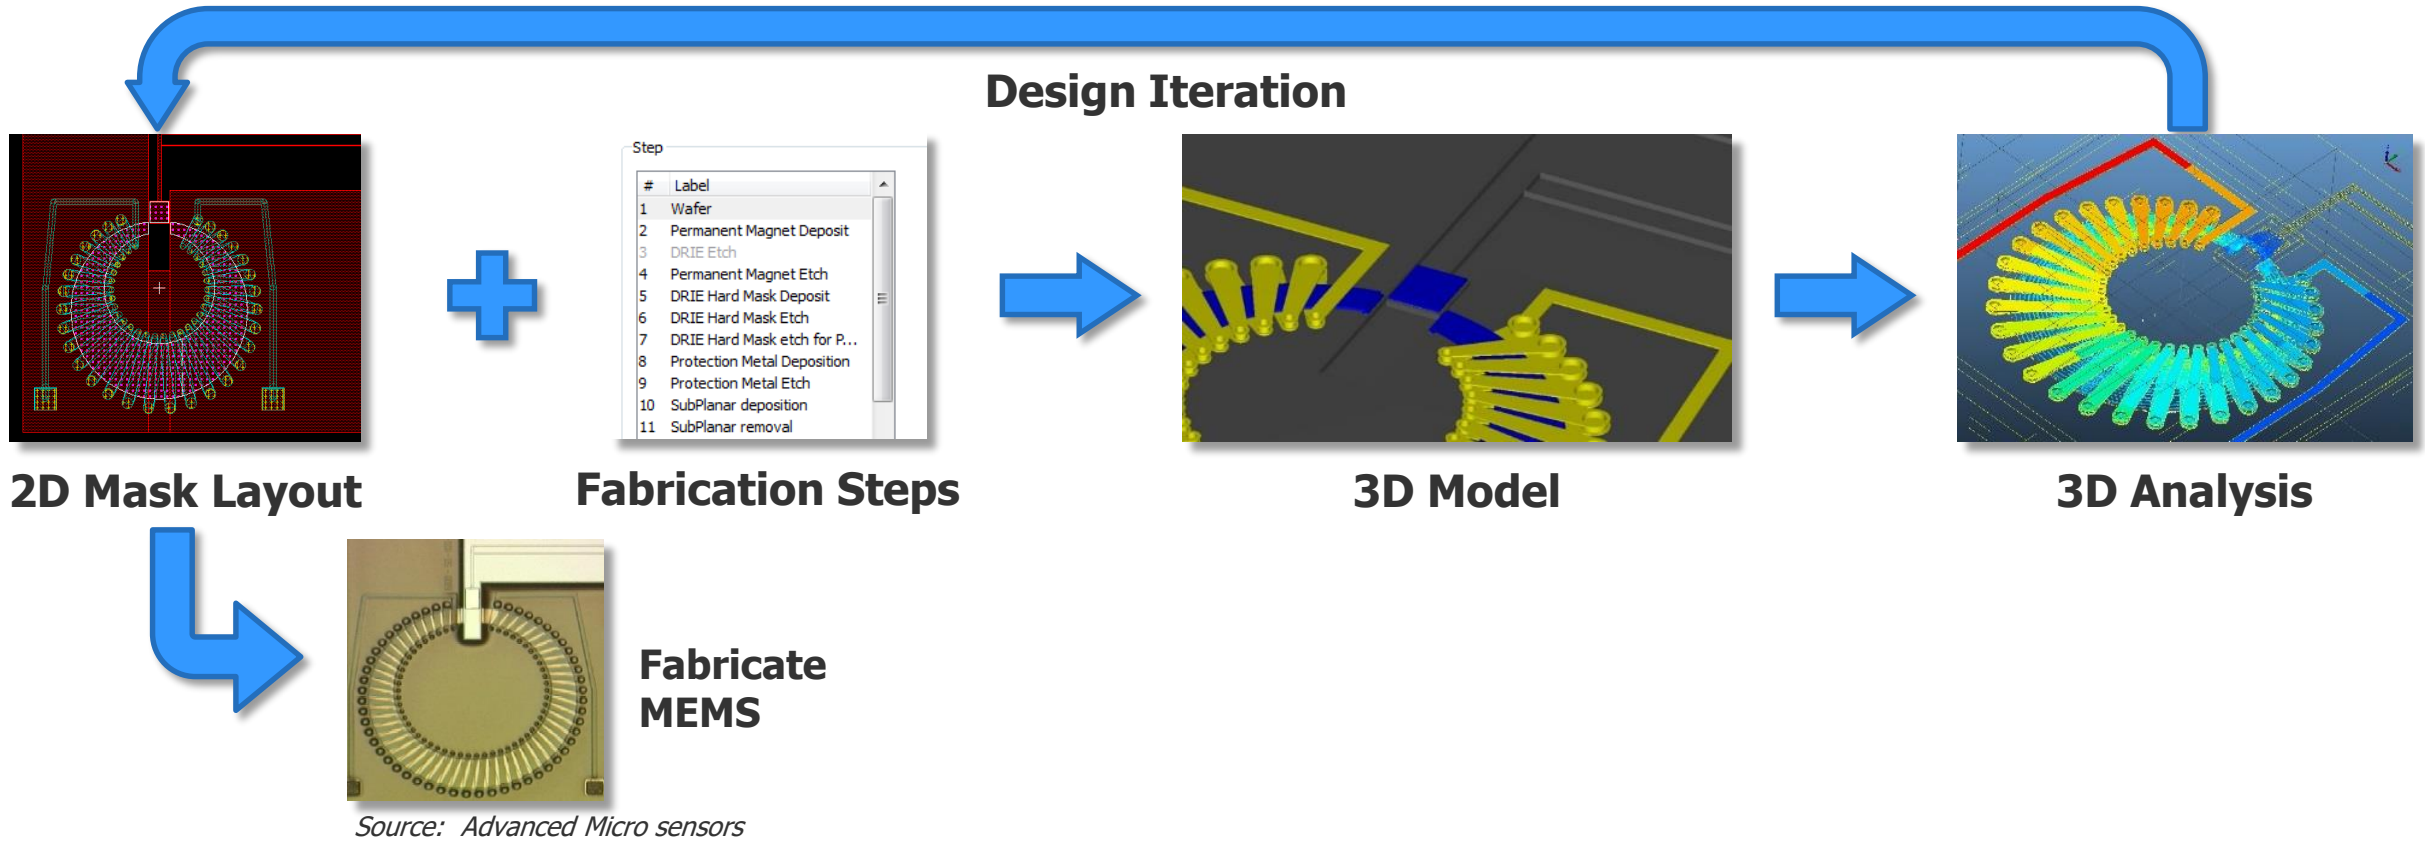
Design Iteration

Step

| # | Label |
|---|---|
| 1 | Wafer |
| 2 | Permanent Magnet Deposit |
| 3 | DRIE Etch |
| 4 | Permanent Magnet Etch |
| 5 | DRIE Hard Mask Deposit |
| 6 | DRIE Hard Mask Etch |
| 7 | DRIE Hard Mask etch for P... |
| 8 | Protection Metal Deposition |
| 9 | Protection Metal Etch |
| 10 | SubPlanar deposition |
| 11 | SubPlanar removal |

2D Mask Layout

Fabrication Steps

3D Model

3D Analysis

Fabricate MEMS

Source: Advanced Micro sensors